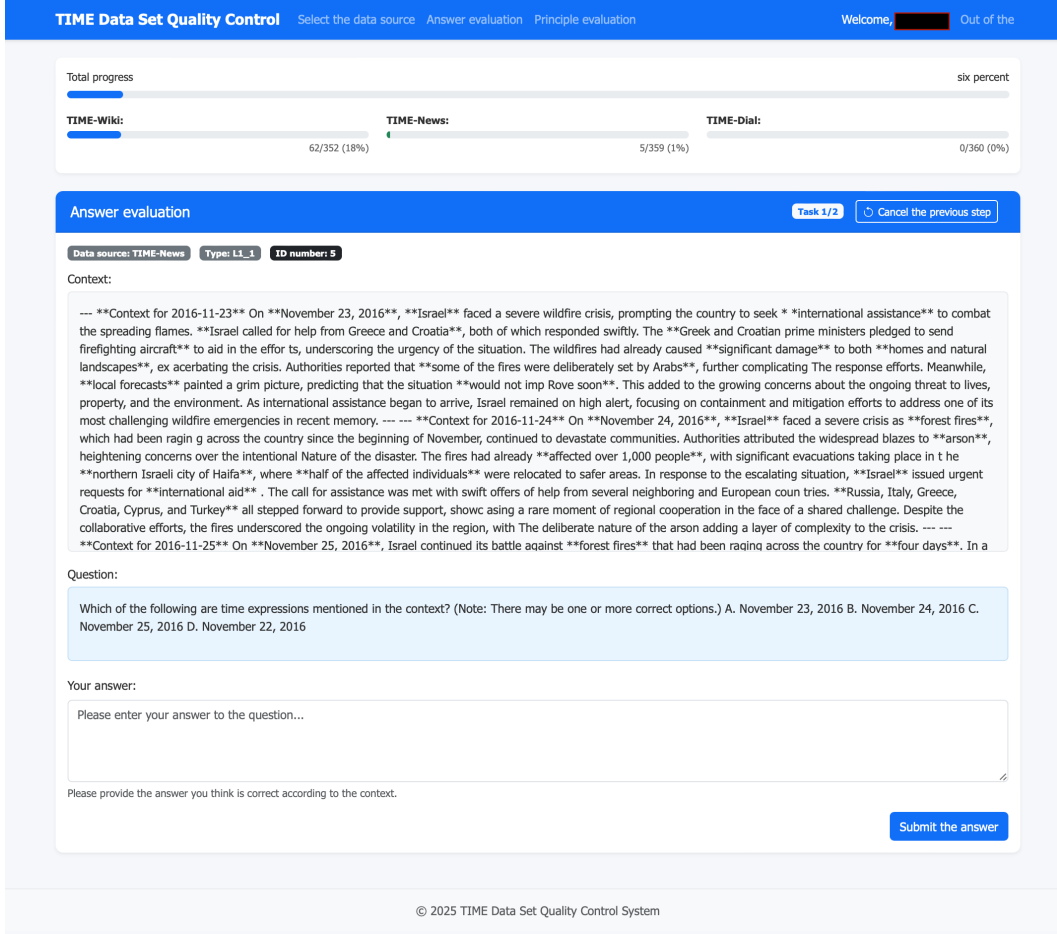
TIME Data Set Quality Control Select the data source Answer evaluation Principle evaluation Welcome, Out of the

Total progress six percent

TIME-Wiki: 62/352 (18%)

TIME-News: 5/359 (1%)

TIME-Dial: 0/360 (0%)

Answer evaluation Task 1/2 Cancel the previous step

Data source: TIME-News Type: L1_1 ID number: 5

Context:

--- **Context for 2016-11-23** On **November 23, 2016**, **Israel** faced a severe wildfire crisis, prompting the country to seek * *international assistance** to combat the spreading flames. **Israel called for help from Greece and Croatia**, both of which responded swiftly. The **Greek and Croatian prime ministers pledged to send firefighting aircraft** to aid in the effor ts, underscoring the urgency of the situation. The wildfires had already caused **significant damage** to both **homes and natural landscapes**, ex acerbating the crisis. Authorities reported that **some of the fires were deliberately set by Arabs**, further complicating The response efforts. Meanwhile, **local forecasts** painted a grim picture, predicting that the situation **would not imp Rove soon**. This added to the growing concerns about the ongoing threat to lives, property, and the environment. As international assistance began to arrive, Israel remained on high alert, focusing on containment and mitigation efforts to address one of its most challenging wildfire emergencies in recent memory. --- --- **Context for 2016-11-24** On **November 24, 2016**, **Israel** faced a severe crisis as **forest fires**, which had been ragin g across the country since the beginning of November, continued to devastate communities. Authorities attributed the widespread blazes to **arson**, heightening concerns over the intentional Nature of the disaster. The fires had already **affected over 1,000 people**, with significant evacuations taking place in t he **northern Israeli city of Haifa**, where **half of the affected individuals** were relocated to safer areas. In response to the escalating situation, **Israel** issued urgent requests for **international aid** . The call for assistance was met with swift offers of help from several neighboring and European coun tries. **Russia, Italy, Greece, Croatia, Cyprus, and Turkey** all stepped forward to provide support, showc asing a rare moment of regional cooperation in the face of a shared challenge. Despite the collaborative efforts, the fires underscored the ongoing volatility in the region, with The deliberate nature of the arson adding a layer of complexity to the crisis. --- --- **Context for 2016-11-25** On **November 25, 2016**, Israel continued its battle against **forest fires** that had been raging across the country for **four days**. In a

Question:

Which of the following are time expressions mentioned in the context? (Note: There may be one or more correct options.) A. November 23, 2016 B. November 24, 2016 C. November 25, 2016 D. November 22, 2016

Your answer:

Please enter your answer to the question...

Please provide the answer you think is correct according to the context.

Submit the answer

© 2025 TIME Data Set Quality Control System